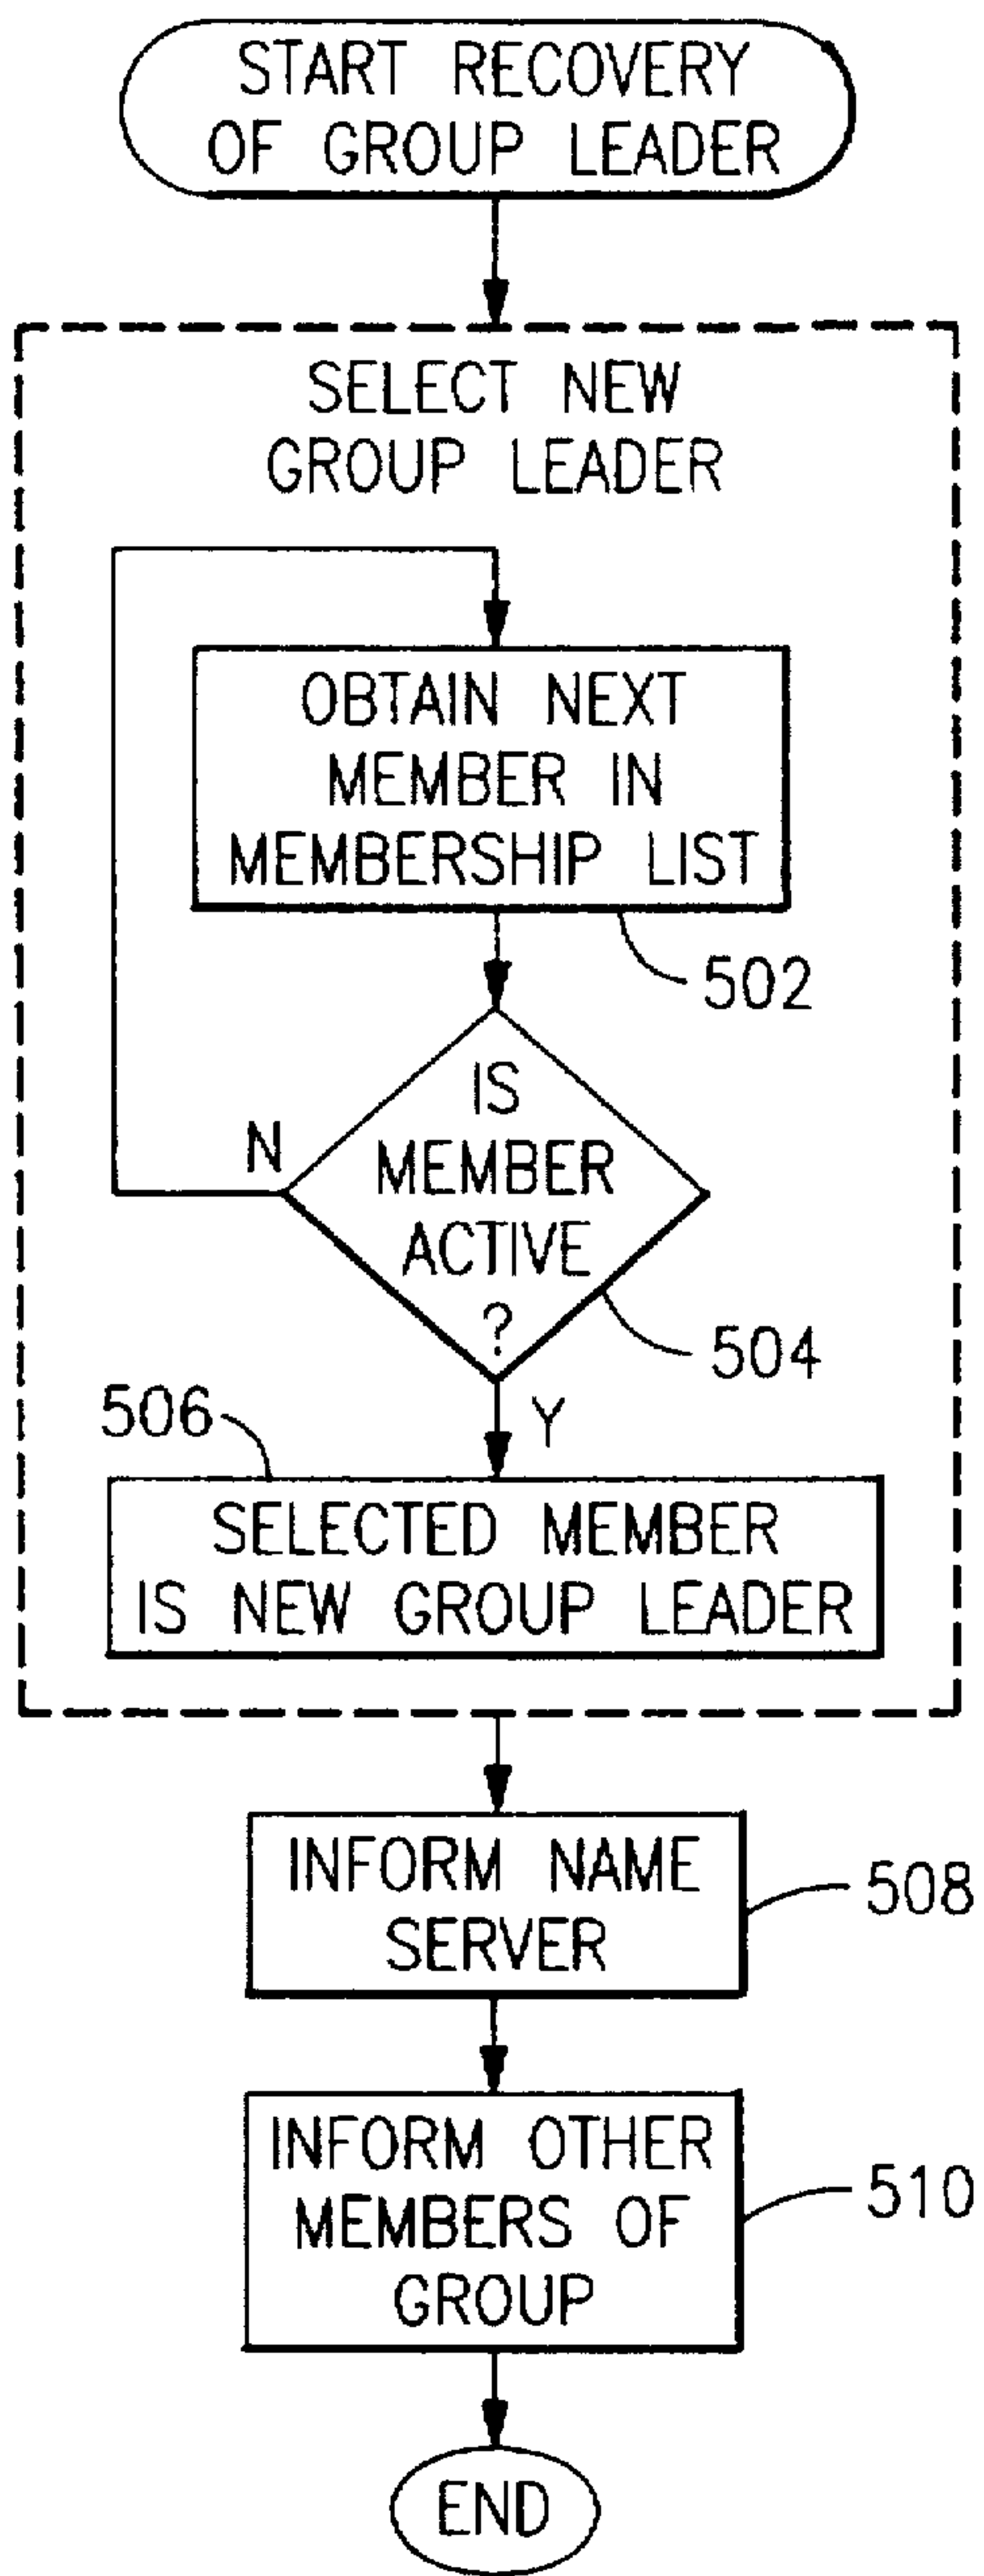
START RECOVERY OF GROUP LEADER

SELECT NEW GROUP LEADER

OBTAIN NEXT MEMBER IN MEMBERSHIP LIST

502

IS MEMBER ACTIVE ?

N

504

Y

506

SELECTED MEMBER IS NEW GROUP LEADER

INFORM NAME SERVER

508

INFORM OTHER MEMBERS OF GROUP

510

END